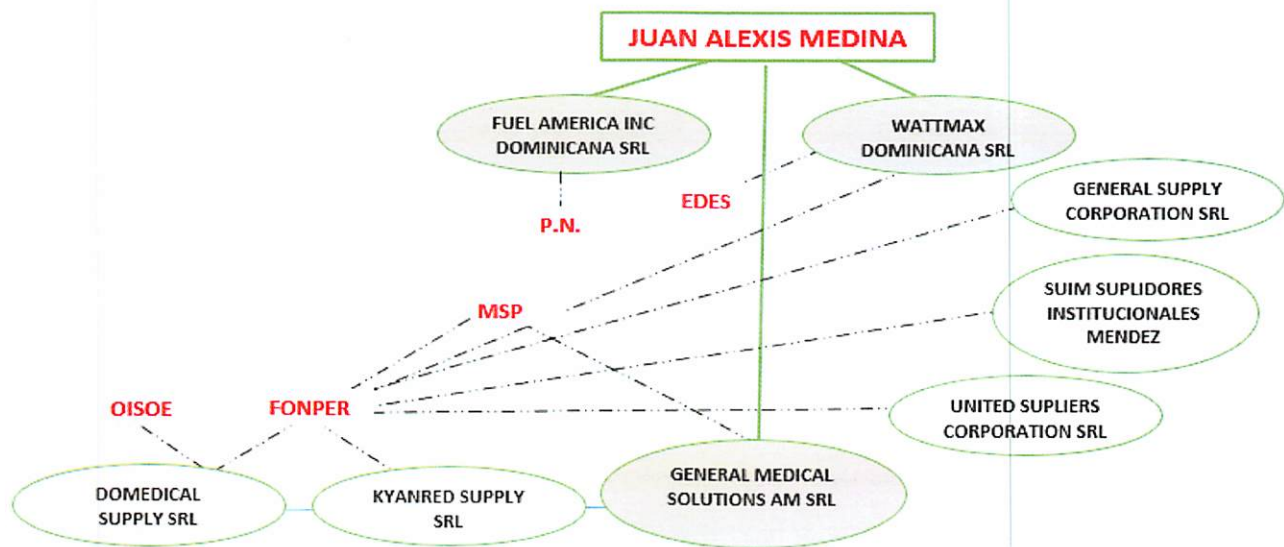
JUAN ALEXIS MEDINA

FUEL AMERICA INC DOMINICANA SRL

WATTMAX DOMINICANA SRL

EDES

P.N.

GENERAL SUPPLY CORPORATION SRL

SUIM SUPLIDORES INSTITUCIONALES MENDEZ

MSP

OISOE

FONPER

UNITED SUPLIERS CORPORATION SRL

GENERAL MEDICAL SOLUTIONS AM SRL

DOMEDICAL SUPPLY SRL

KYANRED SUPPLY SRL